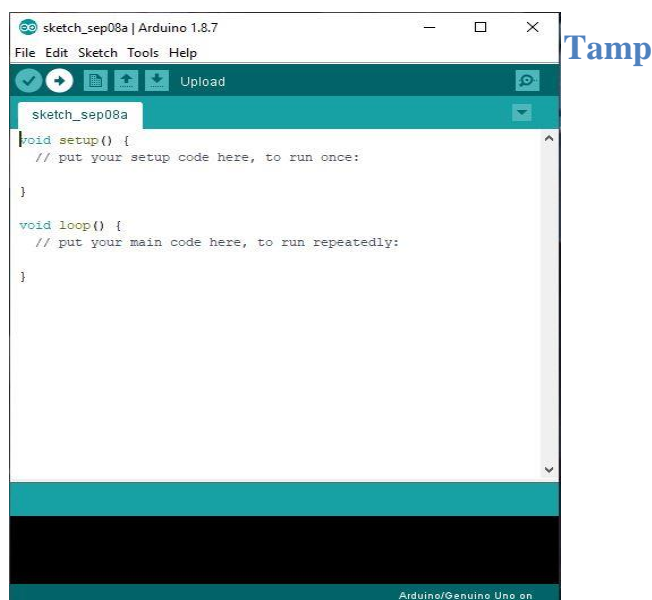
sketch_sep08a | Arduino 1.8.7

File Edit Sketch Tools Help

Upload

sketch_sep08a

void setup() {
  // put your setup code here, to run once:

}

void loop() {
  // put your main code here, to run repeatedly:

}

Arduino/Genuino Uno on

Tamp